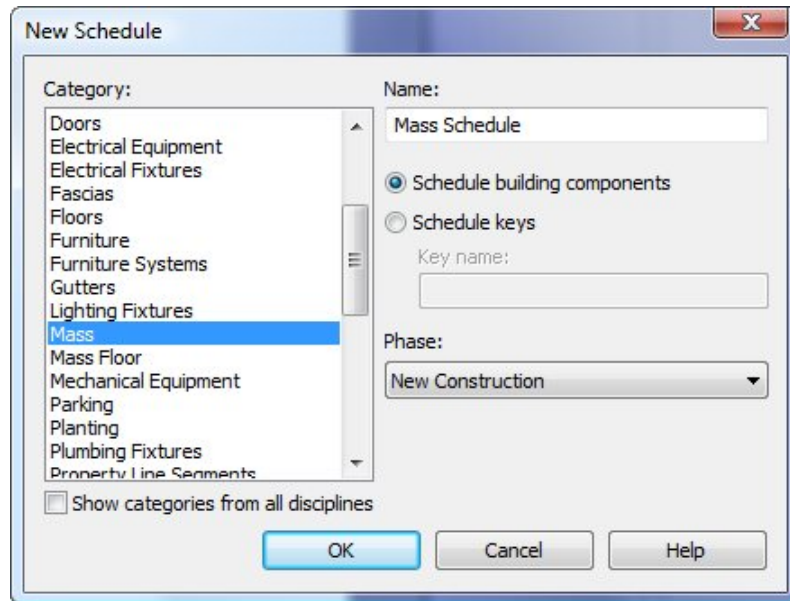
New Schedule

Category:

Doors
Electrical Equipment
Electrical Fixtures
Fascias
Floors
Furniture
Furniture Systems
Gutters
Lighting Fixtures
Mass
Mass Floor
Mechanical Equipment
Parking
Planting
Plumbing Fixtures
Property Line Segments

Show categories from all disciplines

Name:

Mass Schedule

Schedule building components

Schedule keys

Key name:

Phase:

New Construction

OK

Cancel

Help